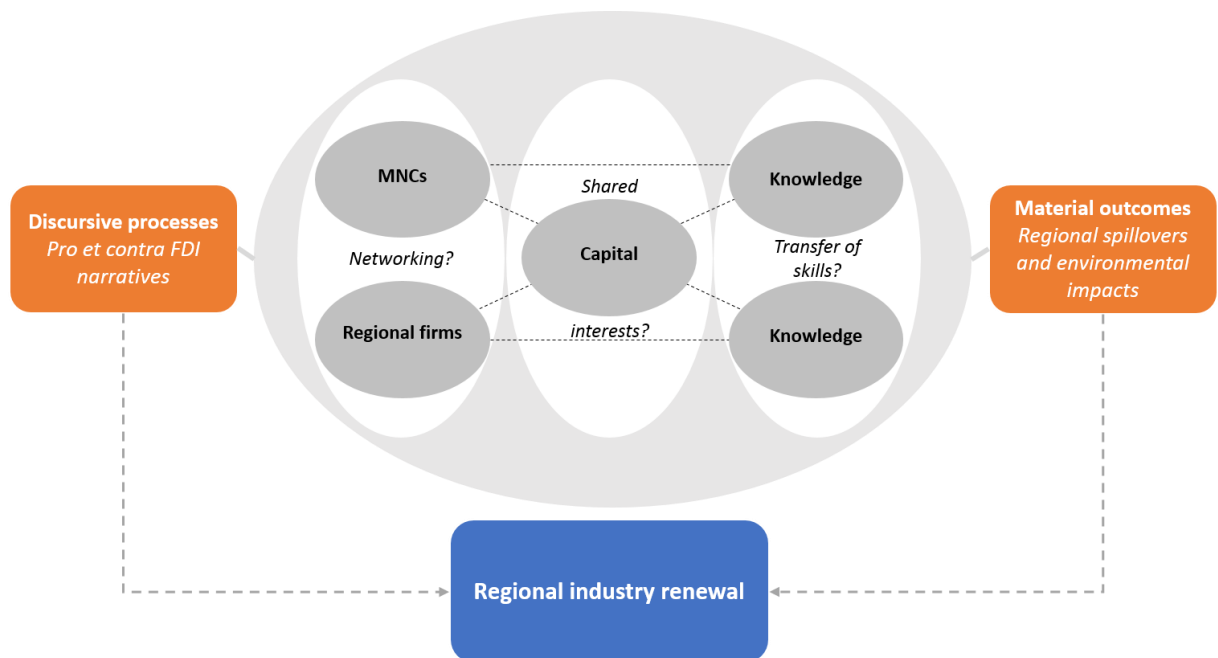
Discursive processes
Pro et contra FDI narratives

MNCs

Networking?

Regional firms

Shared

Capital

interests?

Knowledge

Transfer of skills?

Knowledge

Material outcomes
Regional spillovers and environmental impacts

Regional industry renewal